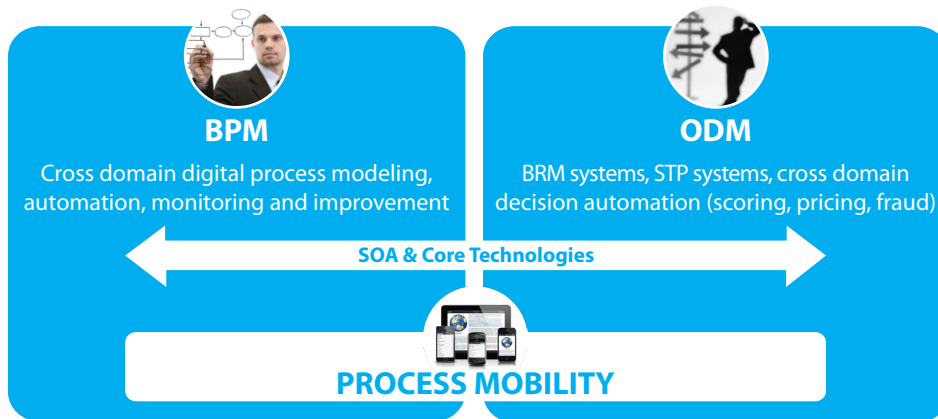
BPM

Cross domain digital process modeling, automation, monitoring and improvement

ODM

BRM systems, STP systems, cross domain decision automation (scoring, pricing, fraud)

SOA & Core Technologies

PROCESS MOBILITY